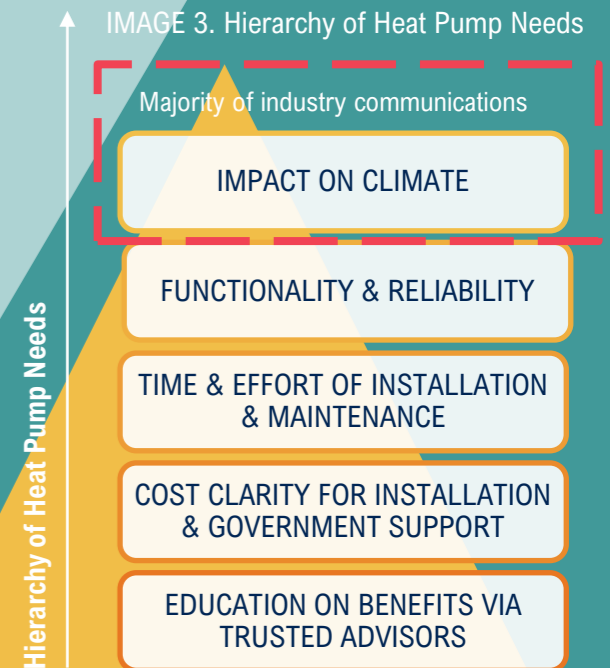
IMAGE 3. Hierarchy of Heat Pump Needs

Majority of industry communications

IMPACT ON CLIMATE

FUNCTIONALITY & RELIABILITY

TIME & EFFORT OF INSTALLATION & MAINTENANCE

COST CLARITY FOR INSTALLATION & GOVERNMENT SUPPORT

EDUCATION ON BENEFITS VIA TRUSTED ADVISORS

Hierarchy of Heat Pump Needs